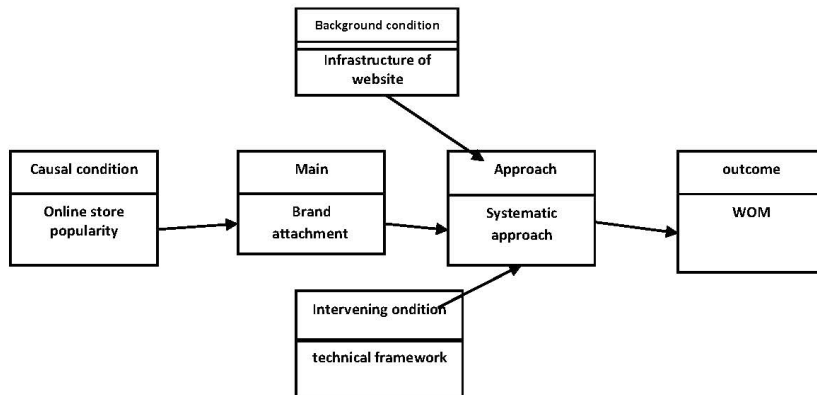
Background condition

Infrastructure of website

Causal condition

Online store popularity

Main

Brand attachment

Approach

Systematic approach

outcome

WOM

Intervening ondition

technical framework